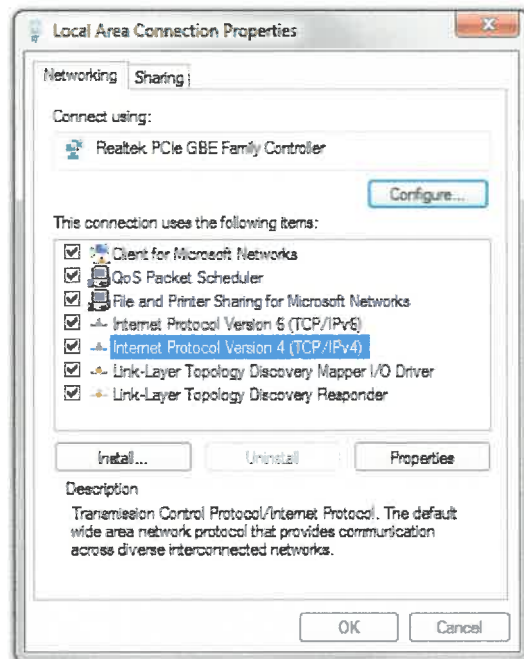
Local Area Connection Properties

Networking | Sharing

Connect using:

Realtek PCIe GBE Family Controller

Configure...

This connection uses the following items:

Client for Microsoft Networks
QoS Packet Scheduler
File and Printer Sharing for Microsoft Networks
Internet Protocol Version 6 (TCP/IPv6)
Internet Protocol Version 4 (TCP/IPv4)
Link-Layer Topology Discovery Mapper I/O Driver
Link-Layer Topology Discovery Responder

Install... | Uninstall | Properties

Description

Transmission Control Protocol/Internet Protocol. The default wide area network protocol that provides communication across diverse interconnected networks.

OK | Cancel